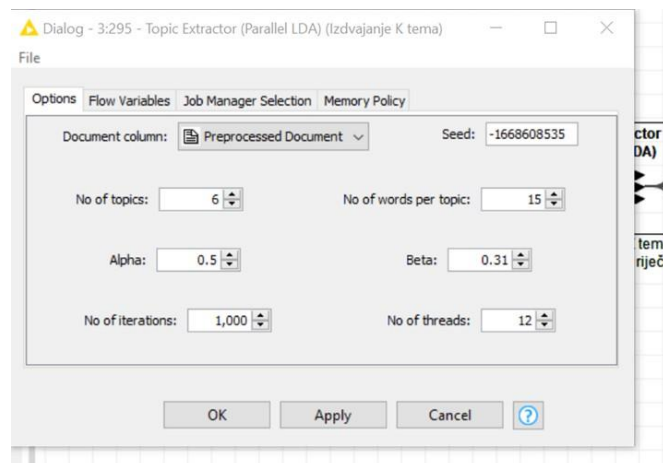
Dialog - 3:295 - Topic Extractor (Parallel LDA) (Izdvajanje K tema)

File

Options | Flow Variables | Job Manager Selection | Memory Policy

Document column: Preprocessed Document

Seed: -1668608535

No of topics: 6

No of words per topic: 15

Alpha: 0.5

Beta: 0.31

No of iterations: 1,000

No of threads: 12

OK | Apply | Cancel | ?

ctor
DA)

tem
riječ